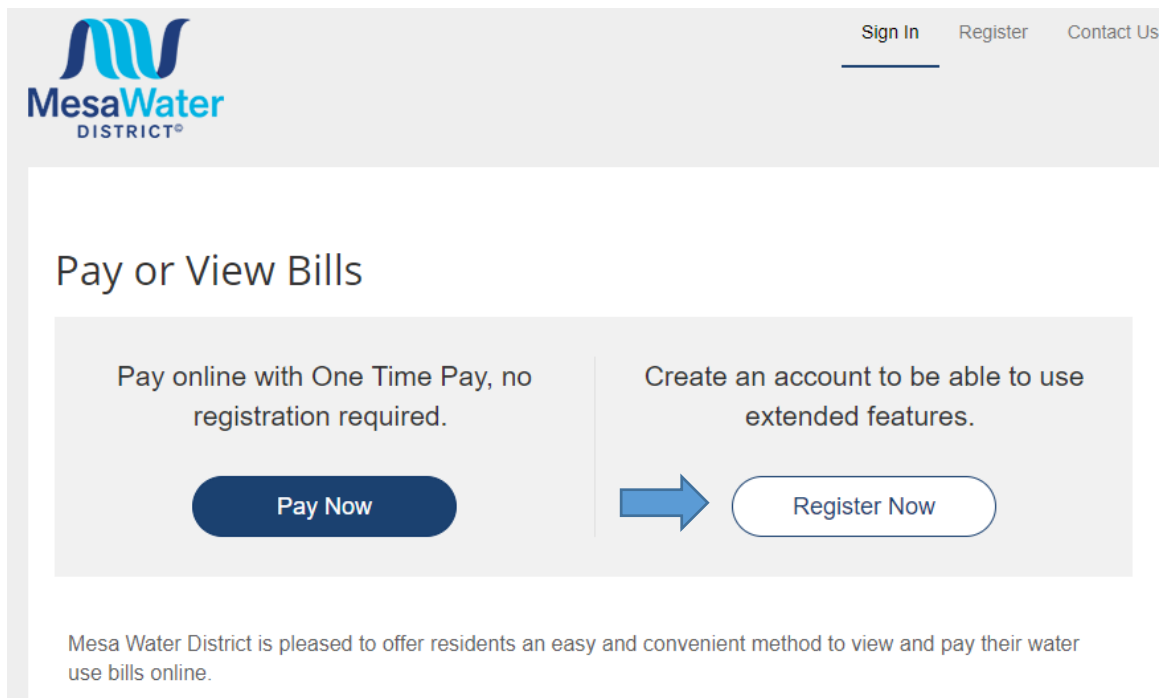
MesaWater DISTRICT®

Sign In Register Contact Us

Pay or View Bills

Pay online with One Time Pay, no registration required.

Pay Now

Create an account to be able to use extended features.

Register Now

Mesa Water District is pleased to offer residents an easy and convenient method to view and pay their water use bills online.